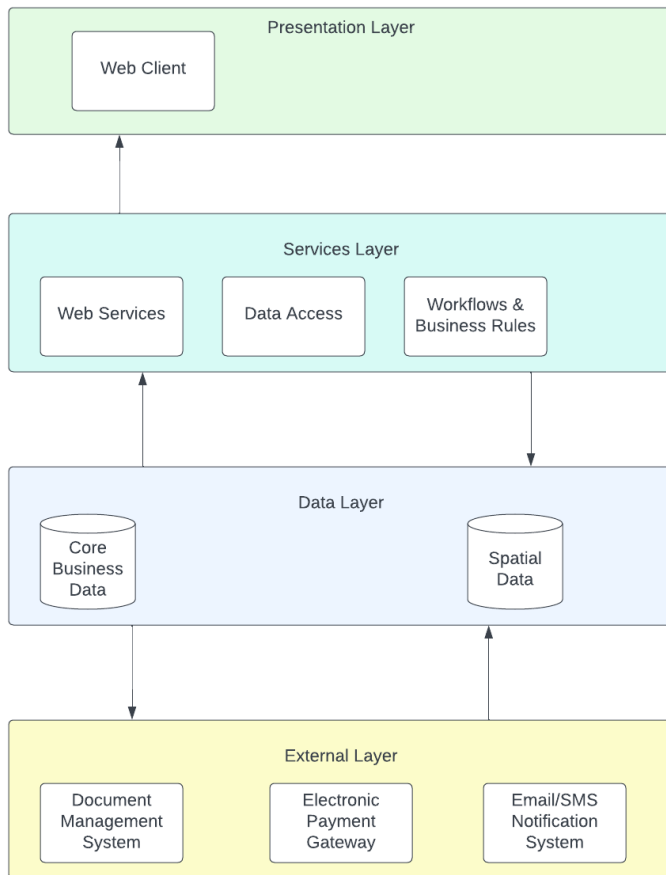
Presentation Layer

Web Client

Services Layer

Web Services

Data Access

Workflows & Business Rules

Data Layer

Core Business Data

Spatial Data

External Layer

Document Management System

Electronic Payment Gateway

Email/SMS Notification System